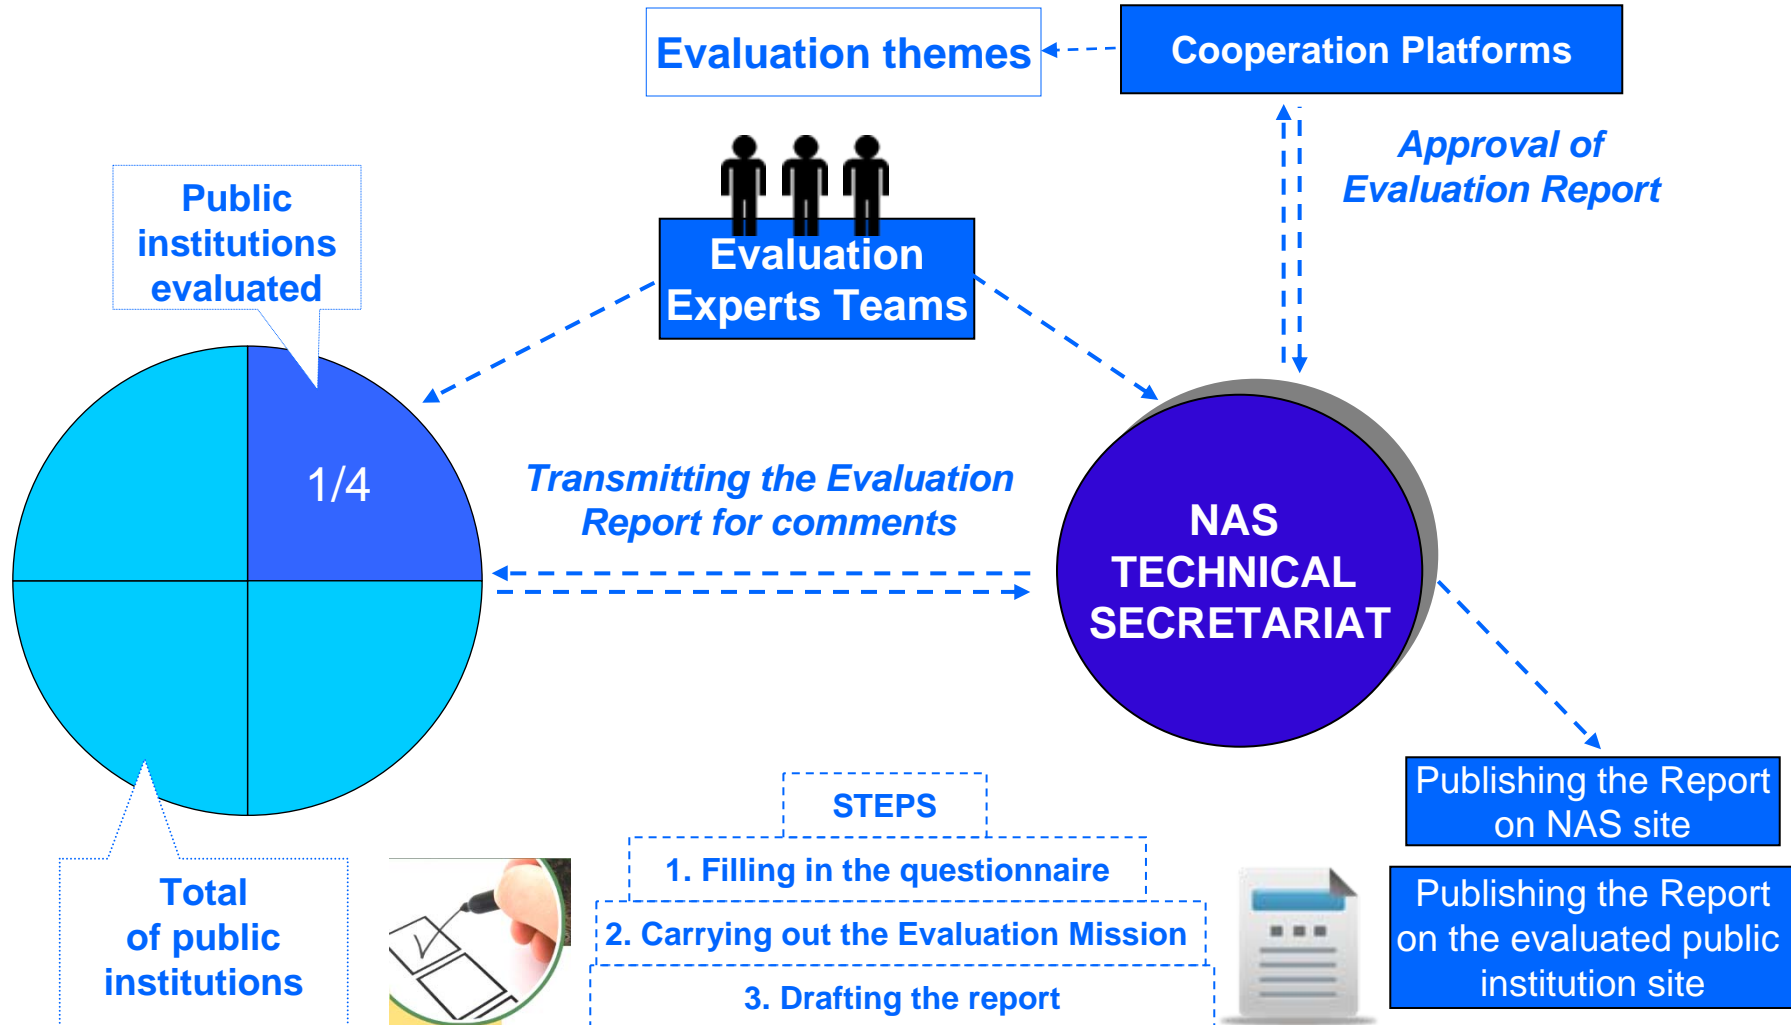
Evaluation themes

Cooperation Platforms

Approval of Evaluation Report

Public institutions evaluated

Evaluation Experts Teams

1/4

Transmitting the Evaluation Report for comments

NAS TECHNICAL SECRETARIAT

Publishing the Report on NAS site

Publishing the Report on the evaluated public institution site

Total of public institutions

STEPS

1. Filling in the questionnaire

2. Carrying out the Evaluation Mission

3. Drafting the report